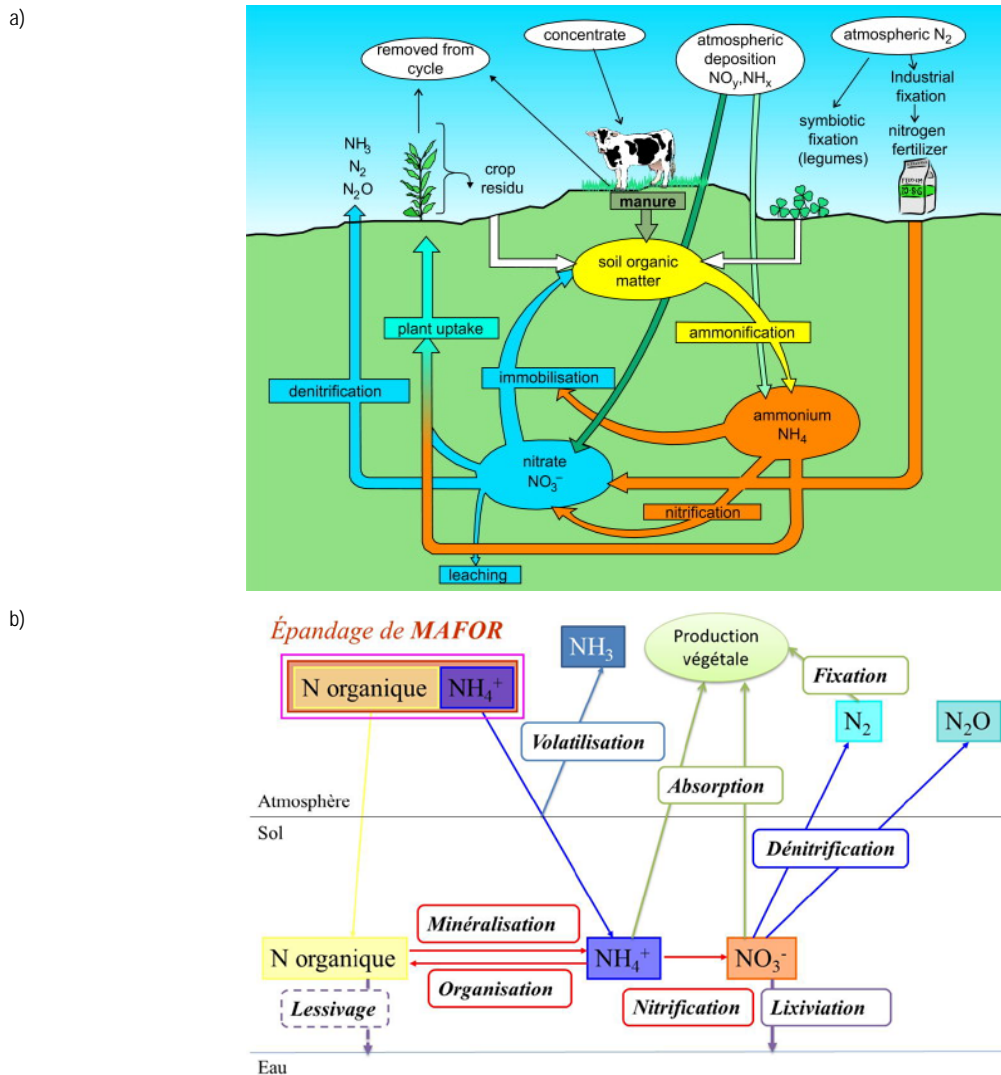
a)

removed from cycle

concentrate

atmospheric deposition $NO_y$,$NH_x$

atmospheric $N_2$

Industrial fixation

nitrogen fertilizer

symbiotic fixation (legumes)

$NH_3$
$N_2$
$N_2O$

crop residu

manure

soil organic matter

plant uptake

ammonification

immobilisation

denitrification

ammonium $NH_4$

nitrate $NO_3^-$

nitrification

leaching

b)

Épandage de MAFOR

N organique $NH_4^+$

$NH_3$

Production végétale

Fixation

$N_2$

$N_2O$

Volatilisation

Absorption

Atmosphère

Sol

Dénitrification

Minéralisation

N organique

$NH_4^+$

$NO_3^-$

Organisation

Lessivage

Nitrification

Lixiviation

Eau